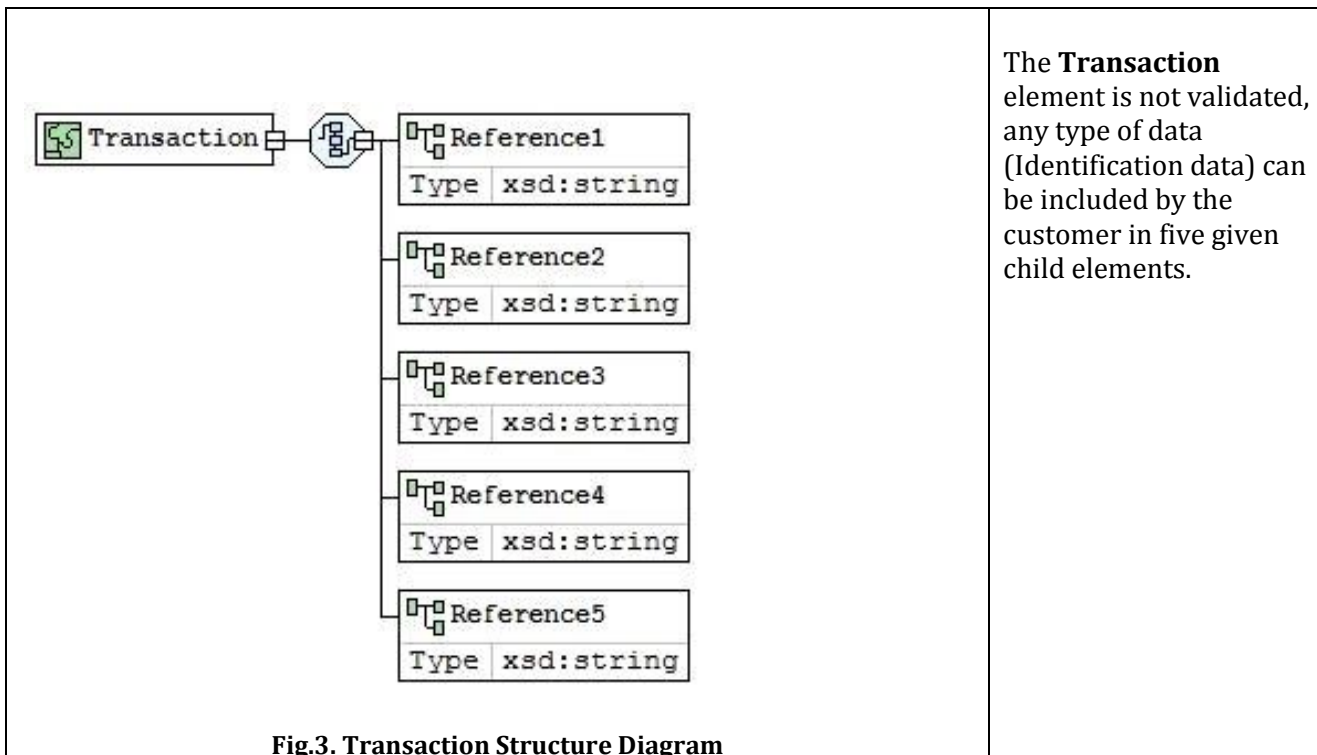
Transaction

Reference1
Type xsd:string

Reference2
Type xsd:string

Reference3
Type xsd:string

Reference4
Type xsd:string

Reference5
Type xsd:string

Fig.3. Transaction Structure Diagram

The **Transaction** element is not validated, any type of data (Identification data) can be included by the customer in five given child elements.